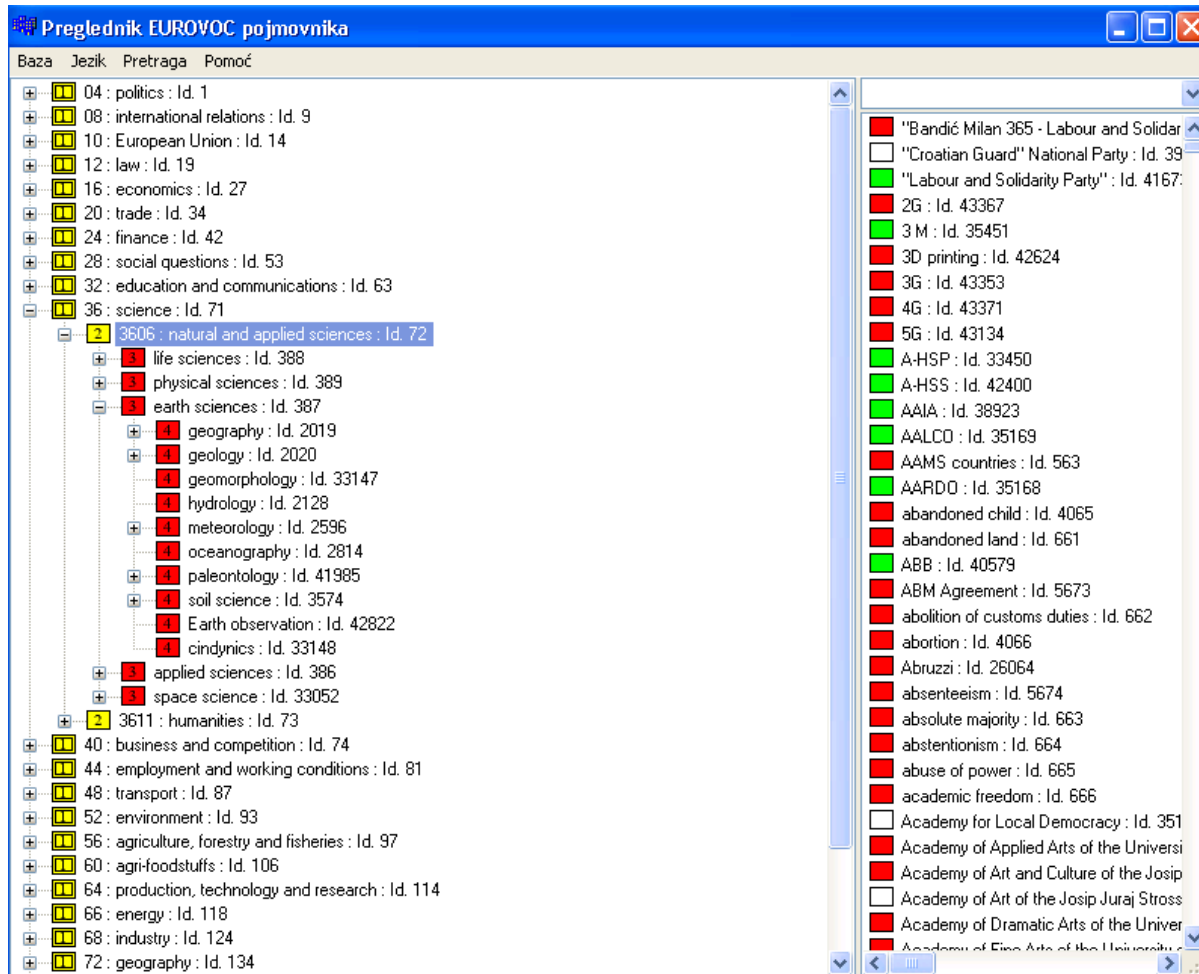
Preglednik EUROVOC pojmovnika

Baza Jezik Pretraga Pomoć

04 : politics : Id. 1
08 : international relations : Id. 9
10 : European Union : Id. 14
12 : law : Id. 19
16 : economics : Id. 27
20 : trade : Id. 34
24 : finance : Id. 42
28 : social questions : Id. 53
32 : education and communications : Id. 63
36 : science : Id. 71
2 3606 : natural and applied sciences : Id. 72
3 life sciences : Id. 388
3 physical sciences : Id. 389
3 earth sciences : Id. 387
4 geography : Id. 2019
4 geology : Id. 2020
4 geomorphology : Id. 33147
4 hydrology : Id. 2128
4 meteorology : Id. 2596
4 oceanography : Id. 2814
4 paleontology : Id. 41985
4 soil science : Id. 3574
4 Earth observation : Id. 42822
4 cindynics : Id. 33148
3 applied sciences : Id. 386
3 space science : Id. 33052
2 3611 : humanities : Id. 73
40 : business and competition : Id. 74
44 : employment and working conditions : Id. 81
48 : transport : Id. 87
52 : environment : Id. 93
56 : agriculture, forestry and fisheries : Id. 97
60 : agri-foodstuffs : Id. 106
64 : production, technology and research : Id. 114
66 : energy : Id. 118
68 : industry : Id. 124
72 : geography : Id. 134

"Bandić Milan 365 - Labour and Solidar
"Croatian Guard" National Party : Id. 39
"Labour and Solidarity Party" : Id. 4167
2G : Id. 43367
3 M : Id. 35451
3D printing : Id. 42624
3G : Id. 43353
4G : Id. 43371
5G : Id. 43134
A-HSP : Id. 33450
A-HSS : Id. 42400
AAIA : Id. 38923
AALCO : Id. 35169
AAMS countries : Id. 563
AARDO : Id. 35168
abandoned child : Id. 4065
abandoned land : Id. 661
ABB : Id. 40579
ABM Agreement : Id. 5673
abolition of customs duties : Id. 662
abortion : Id. 4066
Abruzzi : Id. 26064
absenteeism : Id. 5674
absolute majority : Id. 663
abstentionism : Id. 664
abuse of power : Id. 665
academic freedom : Id. 666
Academy for Local Democracy : Id. 351
Academy of Applied Arts of the Universi
Academy of Art and Culture of the Josip
Academy of Art of the Josip Juraj Stross
Academy of Dramatic Arts of the Univer
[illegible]